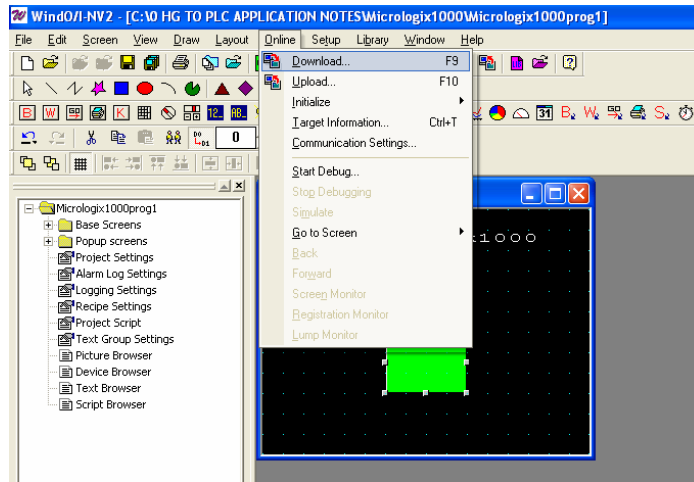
WindO/I-NV2 - [C:\0 HG TO PLC APPLICATION NOTES\Micrologix1000\Micrologix1000prog1]

File Edit Screen View Draw Layout Online Setup Library Window Help

Download... F9
Upload... F10
Initialize
Target Information... Ctrl+T
Communication Settings...
Start Debug...
Stop Debugging
Simulate
Go to Screen
Back
Forward
Screen Monitor
Registration Monitor
Jump Monitor

B W K 12_ AB_ 31 B W S

0

Micrologix1000prog1
Base Screens
Popup screens
Project Settings
Alarm Log Settings
Logging Settings
Recipe Settings
Project Script
Text Group Settings
Picture Browser
Device Browser
Text Browser
Script Browser

x1000